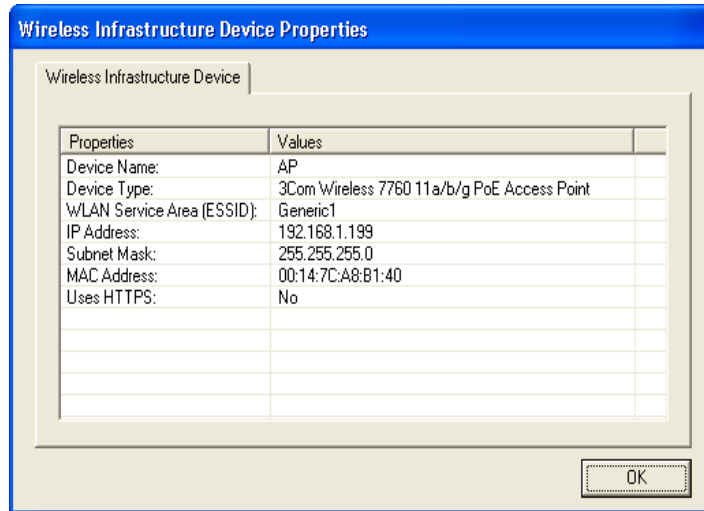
Wireless Infrastructure Device Properties

Wireless Infrastructure Device

| Properties | Values |
|---|---|
| Device Name: | AP |
| Device Type: | 3Com Wireless 7760 11a/b/g PoE Access Point |
| WLAN Service Area (ESSID): | Generic1 |
| IP Address: | 192.168.1.199 |
| Subnet Mask: | 255.255.255.0 |
| MAC Address: | 00:14:7C:A8:B1:40 |
| Uses HTTPS: | No |

OK